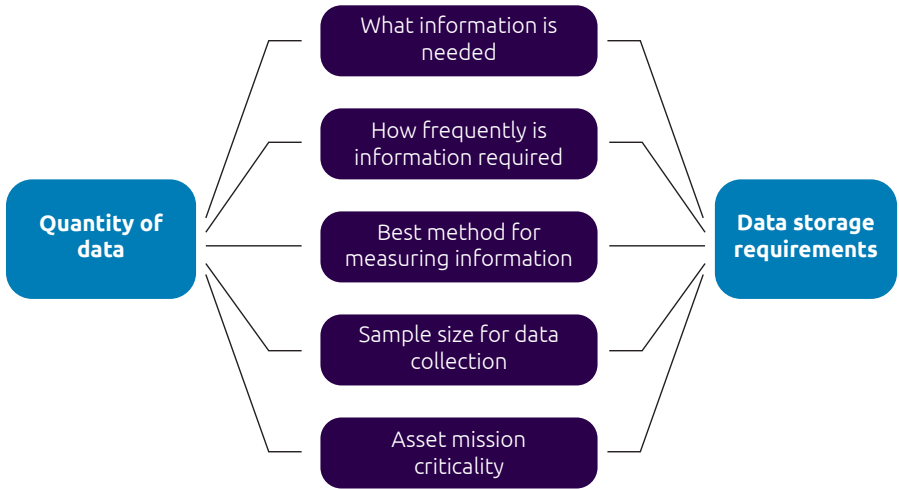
Quantity of data

What information is needed

How frequently is information required

Best method for measuring information

Sample size for data collection

Asset mission criticality

Data storage requirements